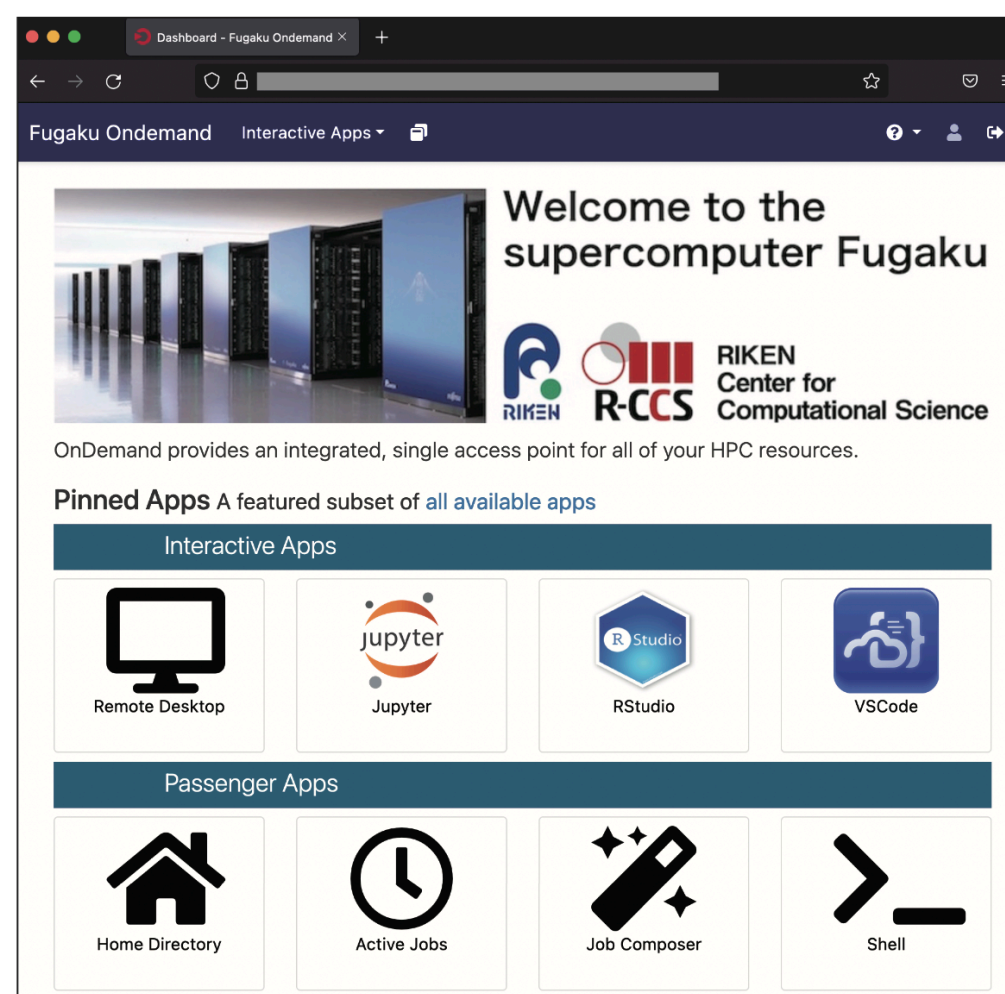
Dashboard - Fugaku Ondemand

Fugaku Ondemand Interactive Apps

Welcome to the supercomputer Fugaku

RIKEN

R-CCS

RIKEN Center for Computational Science

OnDemand provides an integrated, single access point for all of your HPC resources.

Pinned Apps A featured subset of all available apps

Interactive Apps

Remote Desktop

jupyter

Jupyter

R Studio

RStudio

VSCode

Passenger Apps

Home Directory

Active Jobs

Job Composer

Shell